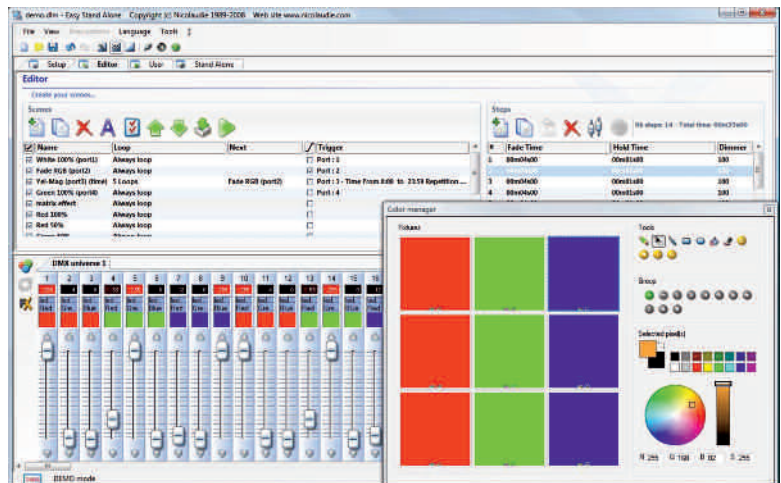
demo.dlm - Easy Stand Alone   Copyright (c) Nicolaudie 1989-2008   Web site www.nicolaudie.com

File   View   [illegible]   Language   Tools   ?

Setup   Editor   User   Stand Alone

Editor

Create your scenes...

Scenes

| Name | Loop | Next | Trigger |
|---|---|---|---|
| White 100% (port1) | Always loop | | Port : 1 |
| Fade RGB (port2) | Always loop | | Port : 2 |
| Yel-Mag (port3) (time) | 5 Loops | Fade RGB (port2) | Port : 3 - Time From 8:00 to 23:59 Repetition ... |
| Green 100% (port4) | Always loop | | Port : 4 |
| matrix effect | Always loop | | |
| Red 100% | Always loop | | |
| Red 50% | Always loop | | |

Steps

96 steps: 14 - Total time: 00m20s00

| | Fade Time | Hold Time | Dimmer |
|---|---|---|---|
| 1 | 00m04s00 | 00m01s00 | 100 |
| 2 | 00m04s00 | 00m01s00 | 100 |
| 3 | 00m04s00 | 00m01s00 | 100 |
| 4 | 00m04s00 | 00m01s00 | 100 |

DMX universe 1

1 2 3 4 5 6 7 8 9 10 11 12 13 14 15 16

Color manager

Fixtures

Tools

Group

Selected pixel(s)

R 255   G 108   B 82   S 255

DMX mode